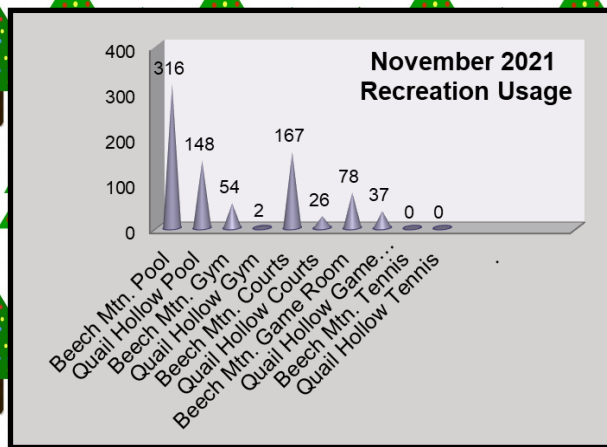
November 2021
Recreation Usage

400
300
200
100
0

316
148
54
2
167
26
78
37
0
0

Beech Mtn. Pool
Quail Hollow Pool
Beech Mtn. Gym
Quail Hollow Gym
Beech Mtn. Courts
Quail Hollow Courts
Beech Mtn. Game Room
Quail Hollow Game...
Beech Mtn. Tennis
Quail Hollow Tennis